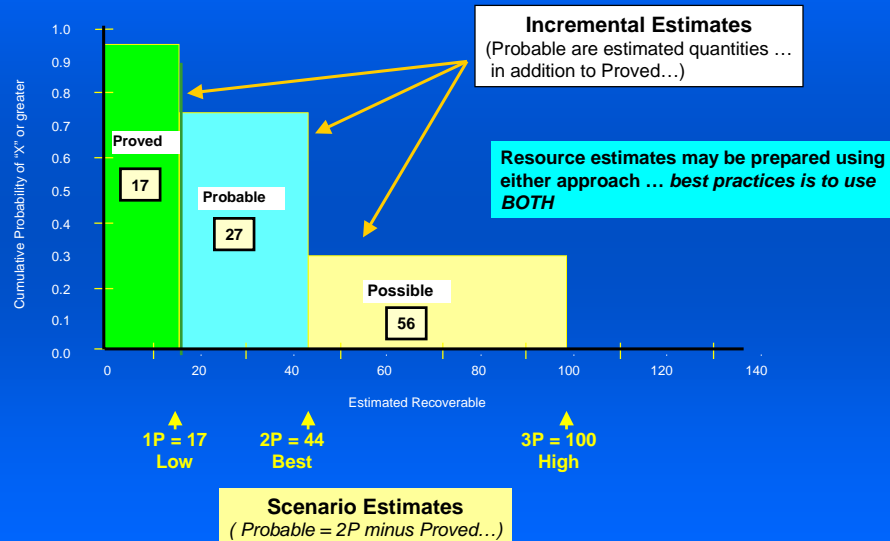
Incremental Estimates
(Probable are estimated quantities … in addition to Proved…)

1.0
0.9
0.8
0.7
0.6
0.5
0.4
0.3
0.2
0.1
0.0

Cumulative Probability of "X" or greater

Proved
17
Probable
27
Possible
56

0
20
40
60
80
100
120
140

Estimated Recoverable

Resource estimates may be prepared using either approach … *best practices is to use BOTH*

1P = 17
Low

2P = 44
Best

3P = 100
High

Scenario Estimates
( Probable = 2P minus Proved…)